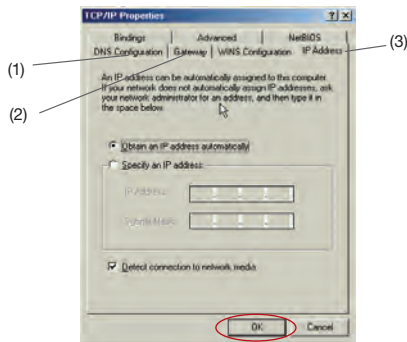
TCP/IP Properties

?

Bindings

Advanced

NetBIOS

DNS Configuration

Gateway

WINS Configuration

IP Address

(1)

(2)

(3)

An IP address can be automatically assigned to this computer. If your network does not automatically assign IP addresses, ask your network administrator for an address, and then type it in the space below.

Obtain an IP address automatically

Specify an IP address:

IP Address:

Subnet Mask:

Detect connection to network media

OK

Cancel